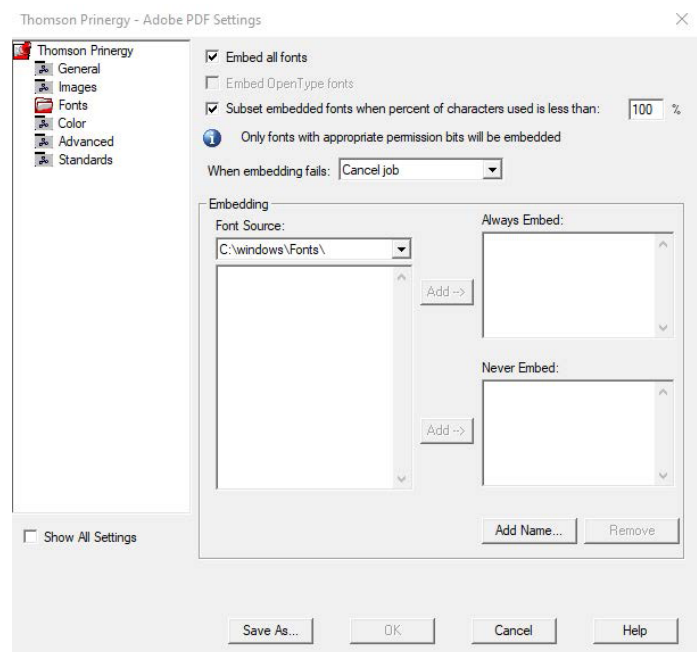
Thomson Prinergy - Adobe PDF Settings

Thomson Prinergy
General
Images
Fonts
Color
Advanced
Standards

Embed all fonts

Embed OpenType fonts

Subset embedded fonts when percent of characters used is less than: 100 %

Only fonts with appropriate permission bits will be embedded

When embedding fails: Cancel job

Embedding

Font Source:

C:\windows\Fonts\

Add -->

Always Embed:

Never Embed:

Add -->

Add Name...

Remove

Show All Settings

Save As...

OK

Cancel

Help